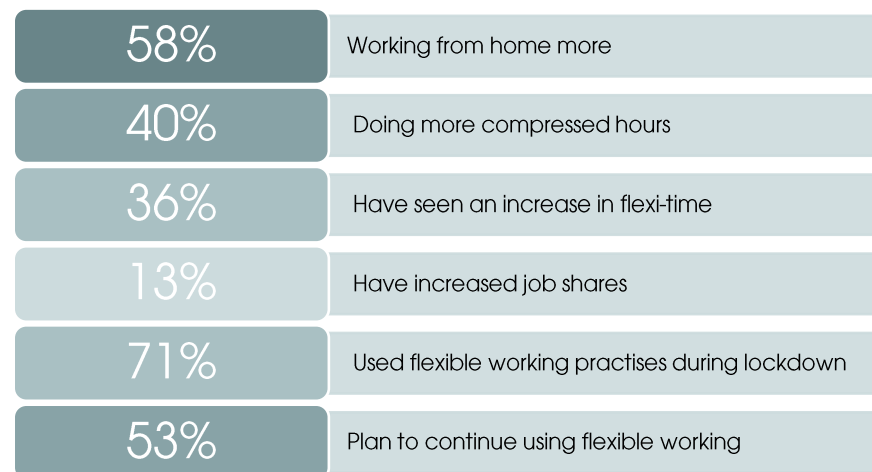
| | |
|---|---|
| 58% | Working from home more |
| 40% | Doing more compressed hours |
| 36% | Have seen an increase in flexi-time |
| 13% | Have increased job shares |
| 71% | Used flexible working practises during lockdown |
| 53% | Plan to continue using flexible working |